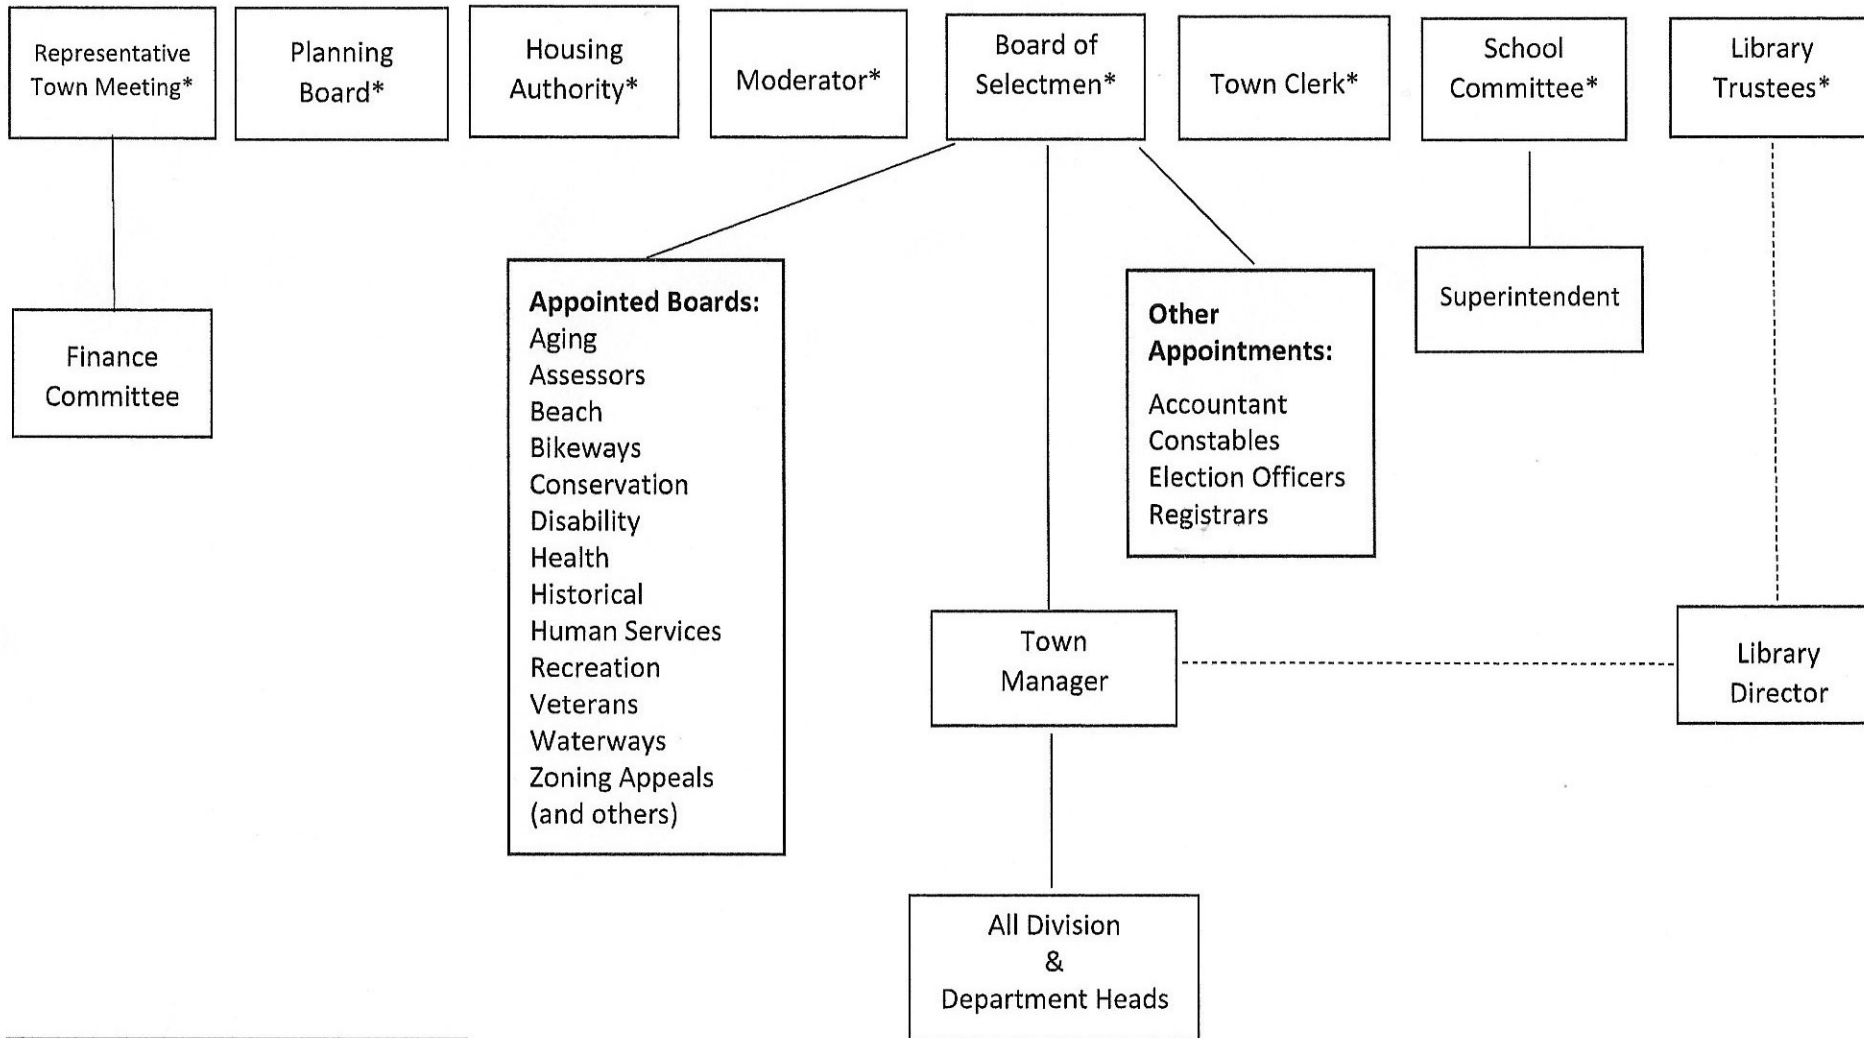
Representative Town Meeting*

Planning Board*

Housing Authority*

Moderator*

Board of Selectmen*

Town Clerk*

School Committee*

Library Trustees*

Finance Committee

Appointed Boards:
Aging
Assessors
Beach
Bikeways
Conservation
Disability
Health
Historical
Human Services
Recreation
Veterans
Waterways
Zoning Appeals
(and others)

Other Appointments:
Accountant
Constables
Election Officers
Registrars

Superintendent

Town Manager

Library Director

All Division
&
Department Heads